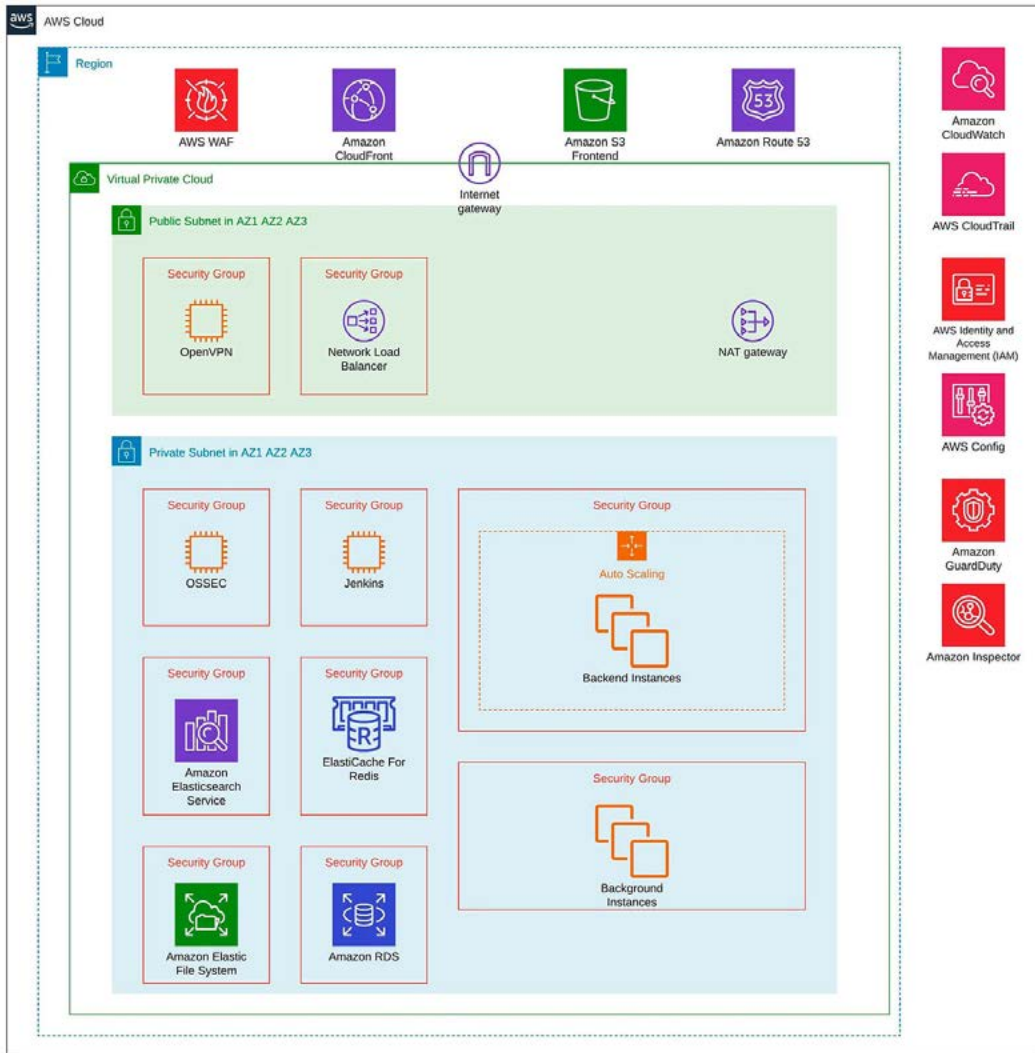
aws AWS Cloud

Region

AWS WAF

Amazon CloudFront

Amazon S3 Frontend

Amazon Route 53

Virtual Private Cloud

Internet gateway

Public Subnet in AZ1 AZ2 AZ3

Security Group

OpenVPN

Security Group

Network Load Balancer

NAT gateway

Private Subnet in AZ1 AZ2 AZ3

Security Group

OSSEC

Security Group

Jenkins

Security Group

Auto Scaling

Backend Instances

Security Group

Amazon Elasticsearch Service

Security Group

ElastiCache For Redis

Security Group

Background Instances

Security Group

Amazon Elastic File System

Security Group

Amazon RDS

Amazon CloudWatch

AWS CloudTrail

AWS Identity and Access Management (IAM)

AWS Config

Amazon GuardDuty

Amazon Inspector